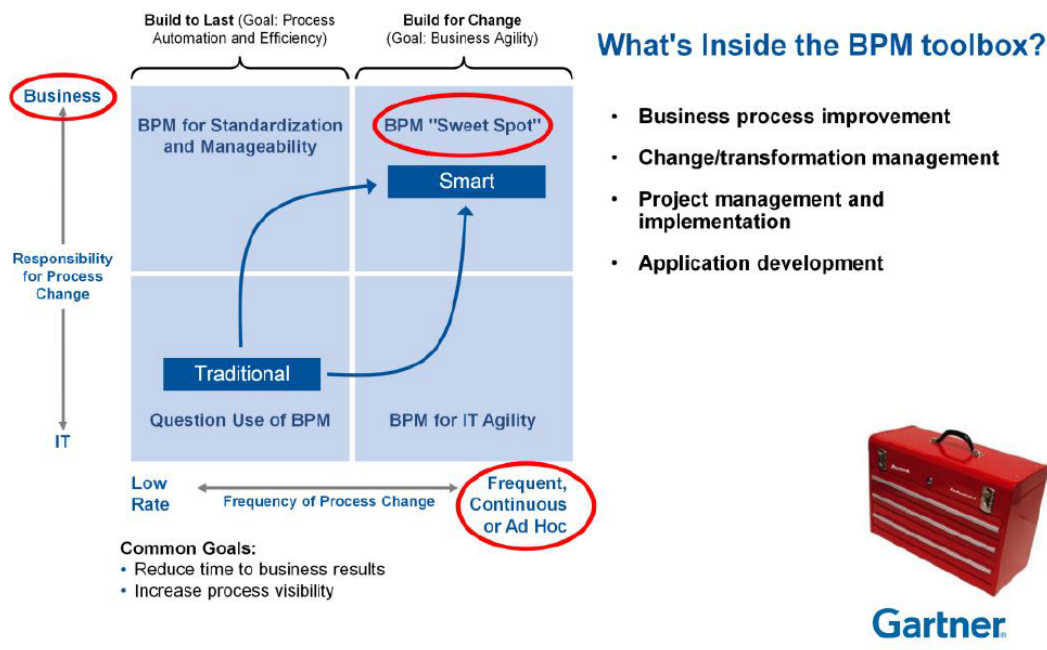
Build to Last (Goal: Process Automation and Efficiency)

Build for Change (Goal: Business Agility)

Business

Responsibility for Process Change

IT

BPM for Standardization and Manageability

BPM "Sweet Spot"

Smart

Traditional

Question Use of BPM

BPM for IT Agility

Low Rate

Frequency of Process Change

Frequent, Continuous or Ad Hoc

Common Goals:
• Reduce time to business results
• Increase process visibility

What's Inside the BPM toolbox?

• Business process improvement
• Change/transformation management
• Project management and implementation
• Application development

Gartner